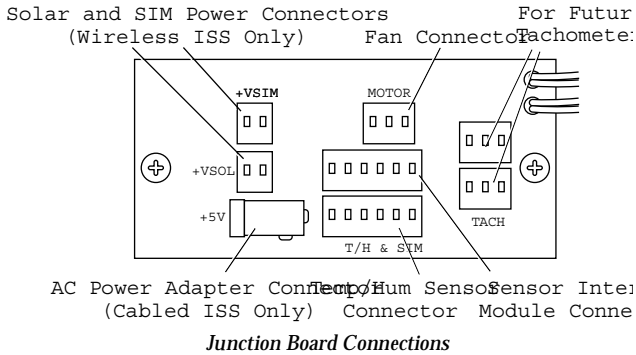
Solar and SIM Power Connectors
(Wireless ISS Only)

Fan Connector

For Futur
Tachometer

+VSIM

MOTOR

+VSOL

+5V

TACH

T/H & SIM

AC Power Adapter Connector
(Cabled ISS Only)

Temp/Hum Sensor
Connector

Sensor Inter
Module Conne

Junction Board Connections